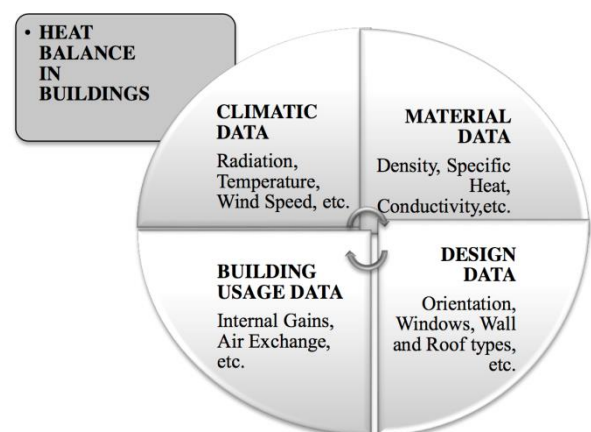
• HEAT BALANCE IN BUILDINGS

CLIMATIC DATA
Radiation, Temperature, Wind Speed, etc.

MATERIAL DATA
Density, Specific Heat, Conductivity,etc.

BUILDING USAGE DATA
Internal Gains, Air Exchange, etc.

DESIGN DATA
Orientation, Windows, Wall and Roof types, etc.